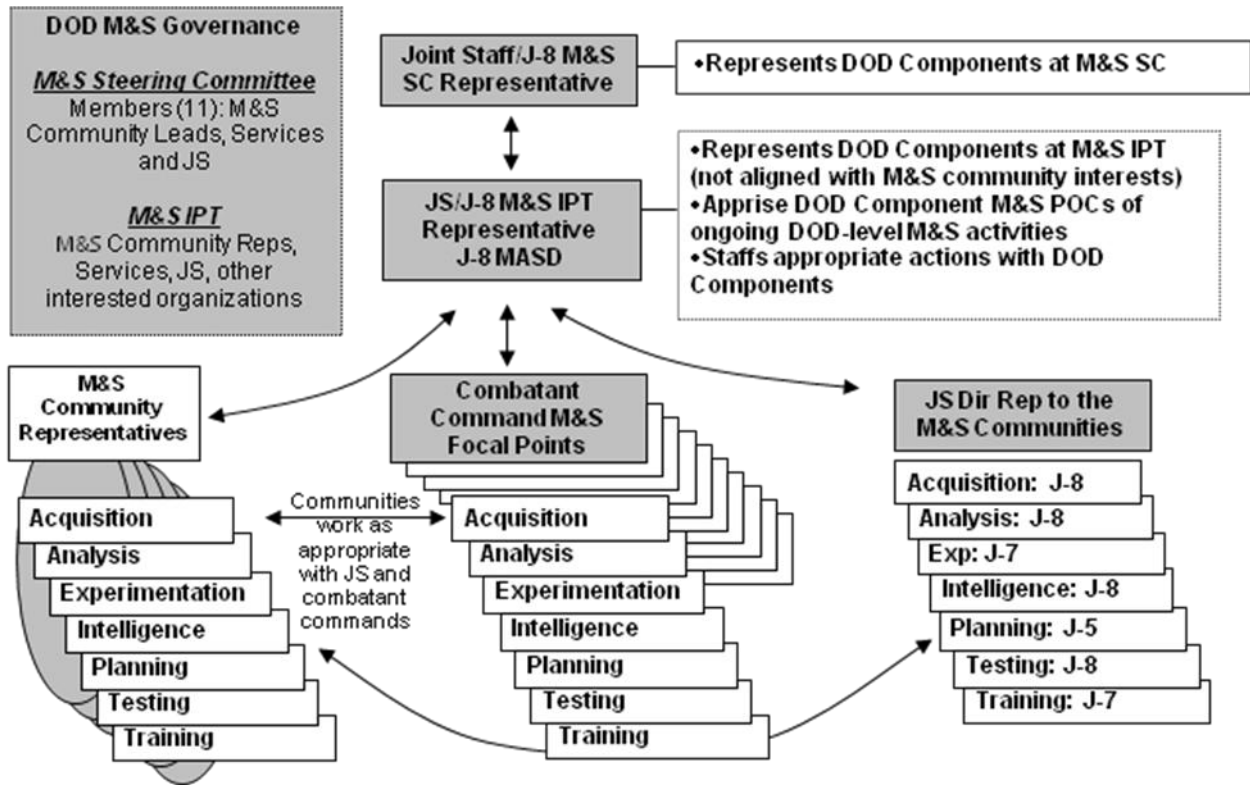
DOD M&S Governance

M&S Steering Committee
Members (11): M&S Community Leads, Services and JS

M&S IPT
M&S Community Reps, Services, JS, other interested organizations

Joint Staff/J-8 M&S SC Representative

•Represents DOD Components at M&S SC

JS/J-8 M&S IPT Representative J-8 MASD

•Represents DOD Components at M&S IPT (not aligned with M&S community interests)
•Apprise DOD Component M&S POCs of ongoing DOD-level M&S activities
•Staffs appropriate actions with DOD Components

M&S Community Representatives

Acquisition
Analysis
Experimentation
Intelligence
Planning
Testing
Training

Communities work as appropriate with JS and combatant commands

Combatant Command M&S Focal Points

Acquisition
Analysis
Experimentation
Intelligence
Planning
Testing
Training

JS Dir Rep to the M&S Communities

Acquisition: J-8
Analysis: J-8
Exp: J-7
Intelligence: J-8
Planning: J-5
Testing: J-8
Training: J-7